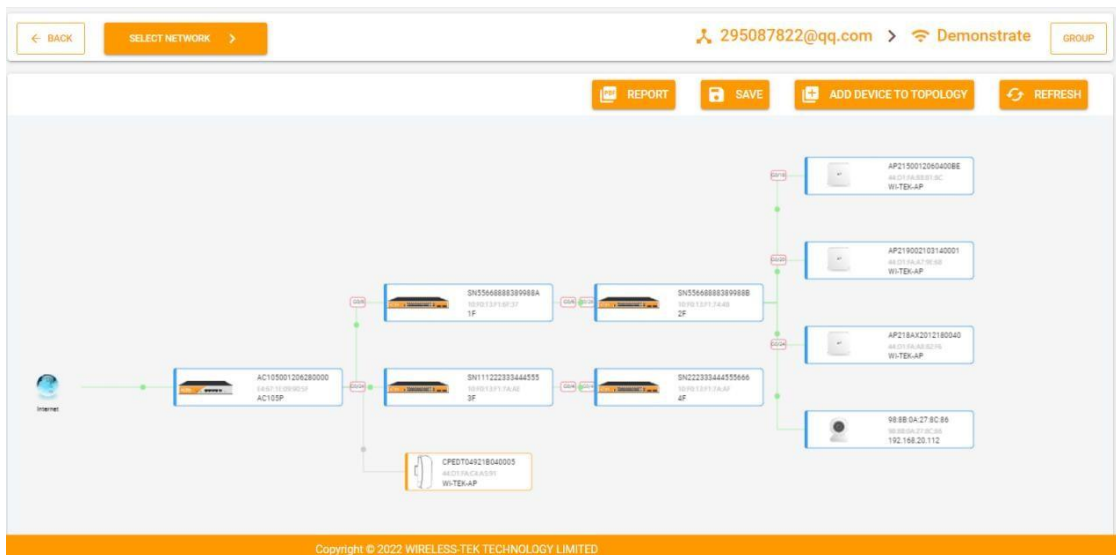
← BACK

SELECT NETWORK >

295087822@qq.com > Demonstrate

GROUP

REPORT

SAVE

ADD DEVICE TO TOPOLOGY

REFRESH

Internet

AC105001206280000
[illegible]
AC105P

SN55668888389988A
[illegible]
1F

SN55668888389988B
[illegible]
2F

SN111222333444555
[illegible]
3F

SN222333444555666
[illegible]
4F

CPEDT04921B040005
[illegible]
WI-TEK-AP

AP2150012060400BE
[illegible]
WI-TEK-AP

AP219002103140001
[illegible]
WI-TEK-AP

AP218AX2012180040
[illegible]
WI-TEK-AP

98:8B:0A:27:8C:86
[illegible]
192.168.20.112

Copyright © 2022 WIRELESS-TEK TECHNOLOGY LIMITED